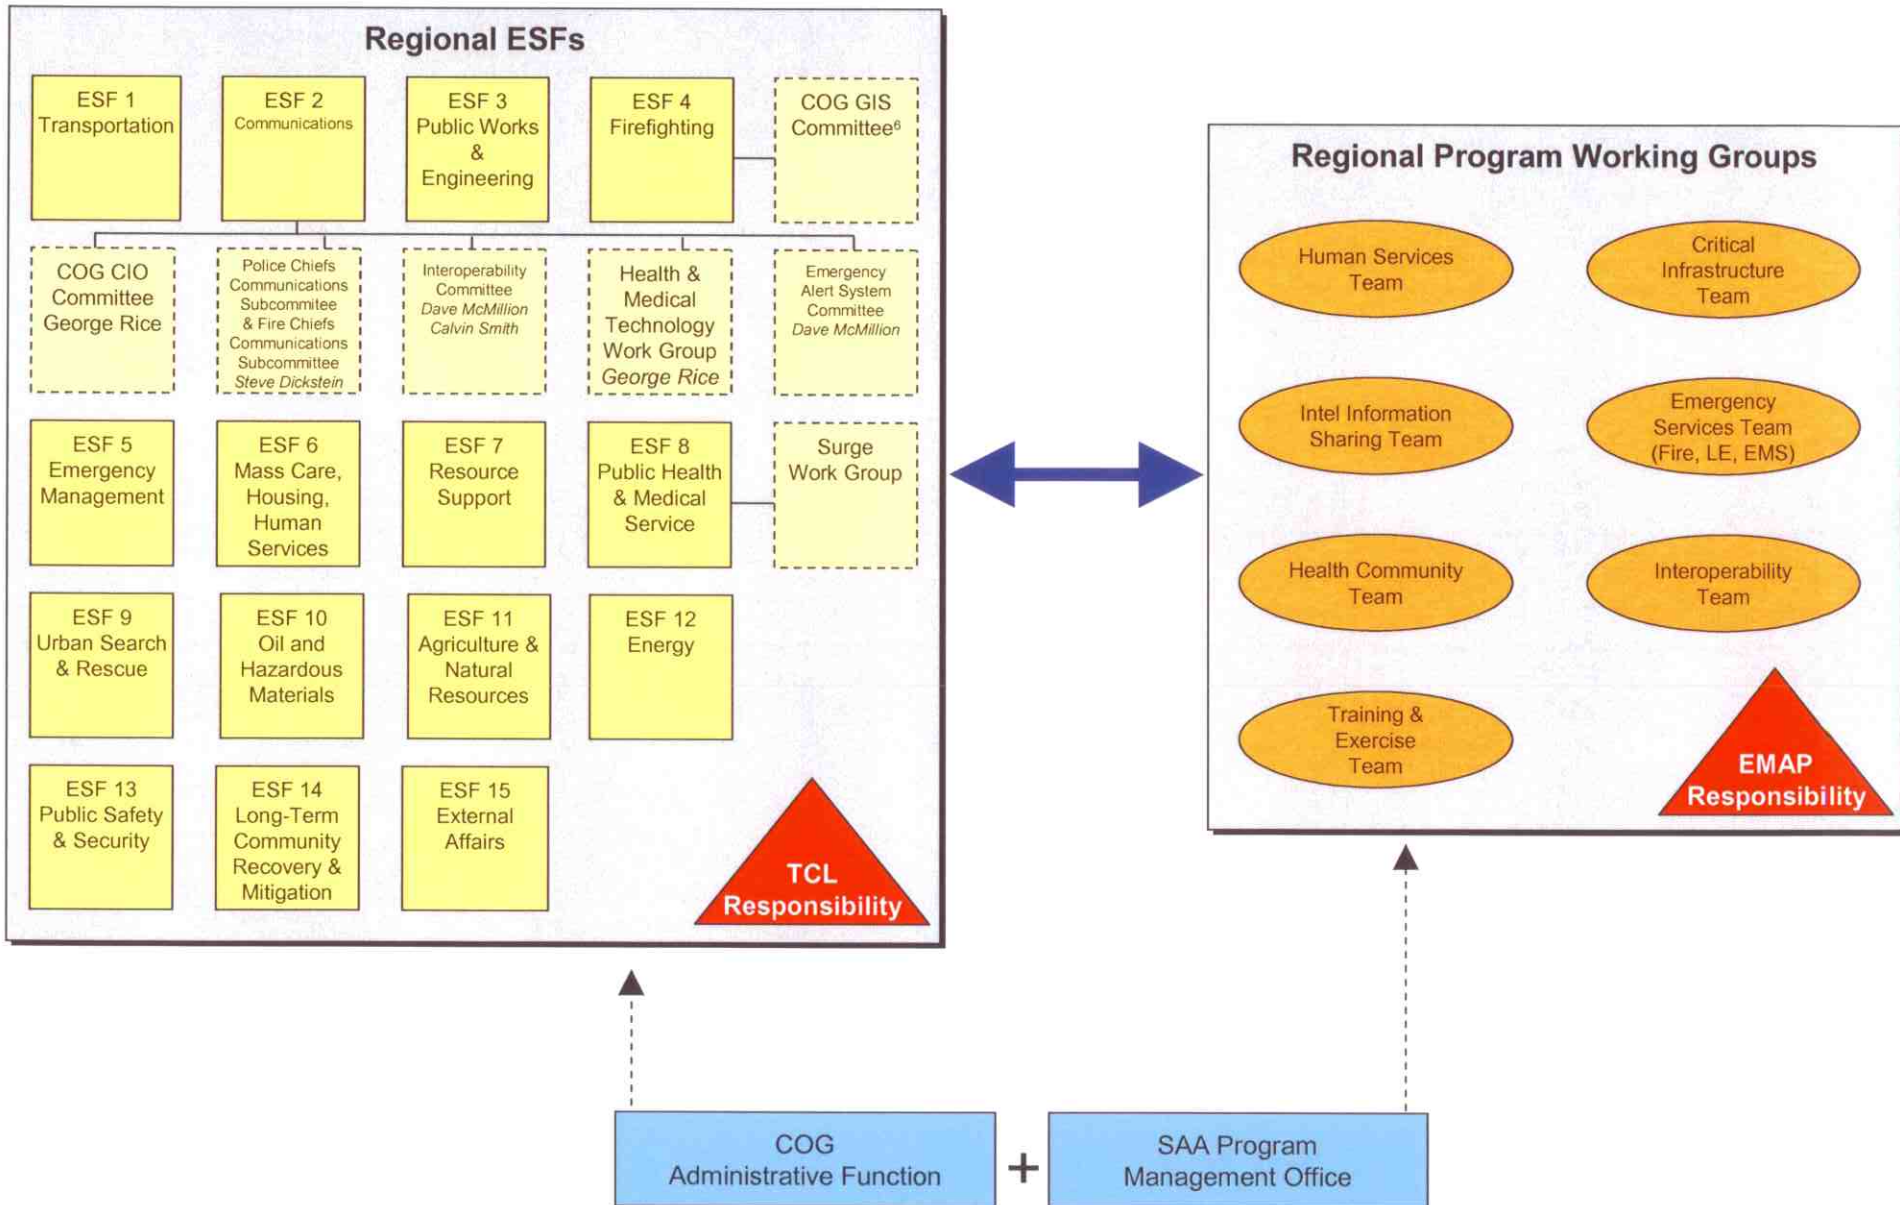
Regional ESFs

ESF 1 Transportation

ESF 2 Communications

ESF 3 Public Works & Engineering

ESF 4 Firefighting

COG GIS Committee$^6$

COG CIO Committee George Rice

Police Chiefs Communications Subcommittee & Fire Chiefs Communications Subcommittee *Steve Dickstein*

Interoperability Committee *Dave McMillion* *Calvin Smith*

Health & Medical Technology Work Group *George Rice*

Emergency Alert System Committee *Dave McMillion*

ESF 5 Emergency Management

ESF 6 Mass Care, Housing, Human Services

ESF 7 Resource Support

ESF 8 Public Health & Medical Service

Surge Work Group

ESF 9 Urban Search & Rescue

ESF 10 Oil and Hazardous Materials

ESF 11 Agriculture & Natural Resources

ESF 12 Energy

ESF 13 Public Safety & Security

ESF 14 Long-Term Community Recovery & Mitigation

ESF 15 External Affairs

TCL Responsibility

Regional Program Working Groups

Human Services Team

Critical Infrastructure Team

Intel Information Sharing Team

Emergency Services Team (Fire, LE, EMS)

Health Community Team

Interoperability Team

Training & Exercise Team

EMAP Responsibility

COG Administrative Function

+

SAA Program Management Office